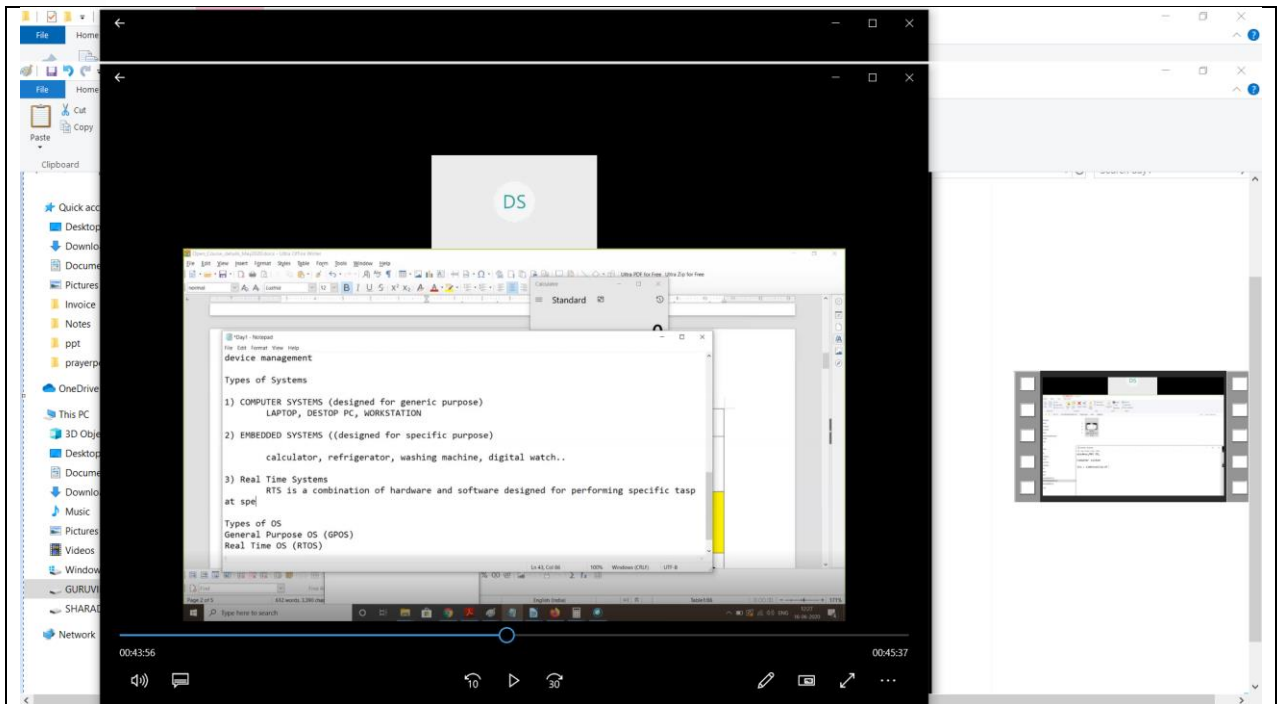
File
Home
File
Home
Cut
Copy
Paste
Clipboard
Quick acc
Desktop
Downlo
Docume
Pictures
Invoice
Notes
ppt
prayerp
OneDrive
This PC
3D Obje
Desktop
Docume
Downlo
Music
Pictures
Videos
Window
GURUVI
SHARAD
Network

DS

Standard

*Day1 - Notepad
File Edit Format View Help
device management

Types of Systems

1) COMPUTER SYSTEMS (designed for generic purpose)
LAPTOP, DESTOP PC, WORKSTATION

2) EMBEDDED SYSTEMS ((designed for specific purpose)

calculator, refrigerator, washing machine, digital watch..

3) Real Time Systems
RTS is a combination of hardware and software designed for performing specific tasp at spe

Types of OS
General Purpose OS (GPOS)
Real Time OS (RTOS)

Ln 43, Col 66 100% Windows (CRLF) UTF-8

Type here to search

00:43:56
00:45:37
10
30